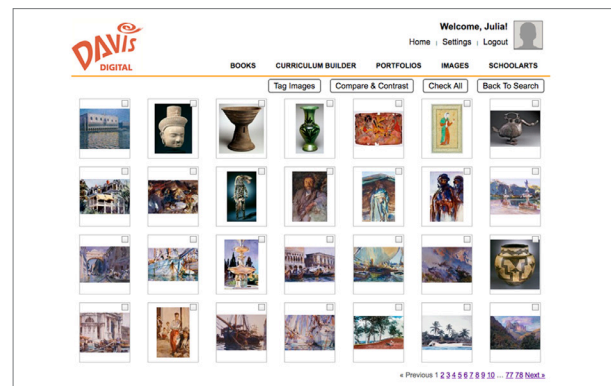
DAVIS DIGITAL

Welcome, Julia!

Home | Settings | Logout

BOOKS CURRICULUM BUILDER PORTFOLIOS IMAGES SCHOOLARTS

Tag Images Compare & Contrast Check All Back To Search

« Previous 1 2 3 4 5 6 7 8 9 10 … 77 78 Next »